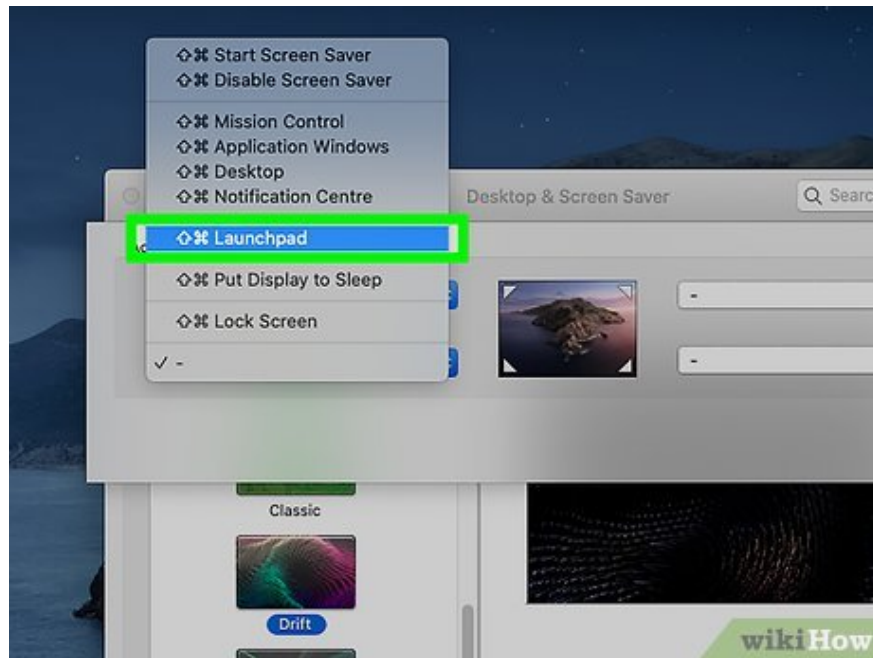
⇧⌘ Start Screen Saver
⇧⌘ Disable Screen Saver

⇧⌘ Mission Control
⇧⌘ Application Windows
⇧⌘ Desktop
⇧⌘ Notification Centre

⇧⌘ Launchpad

⇧⌘ Put Display to Sleep

⇧⌘ Lock Screen

✓ -

Desktop & Screen Saver

Searc

-

-

Classic

Drift

wikiHow